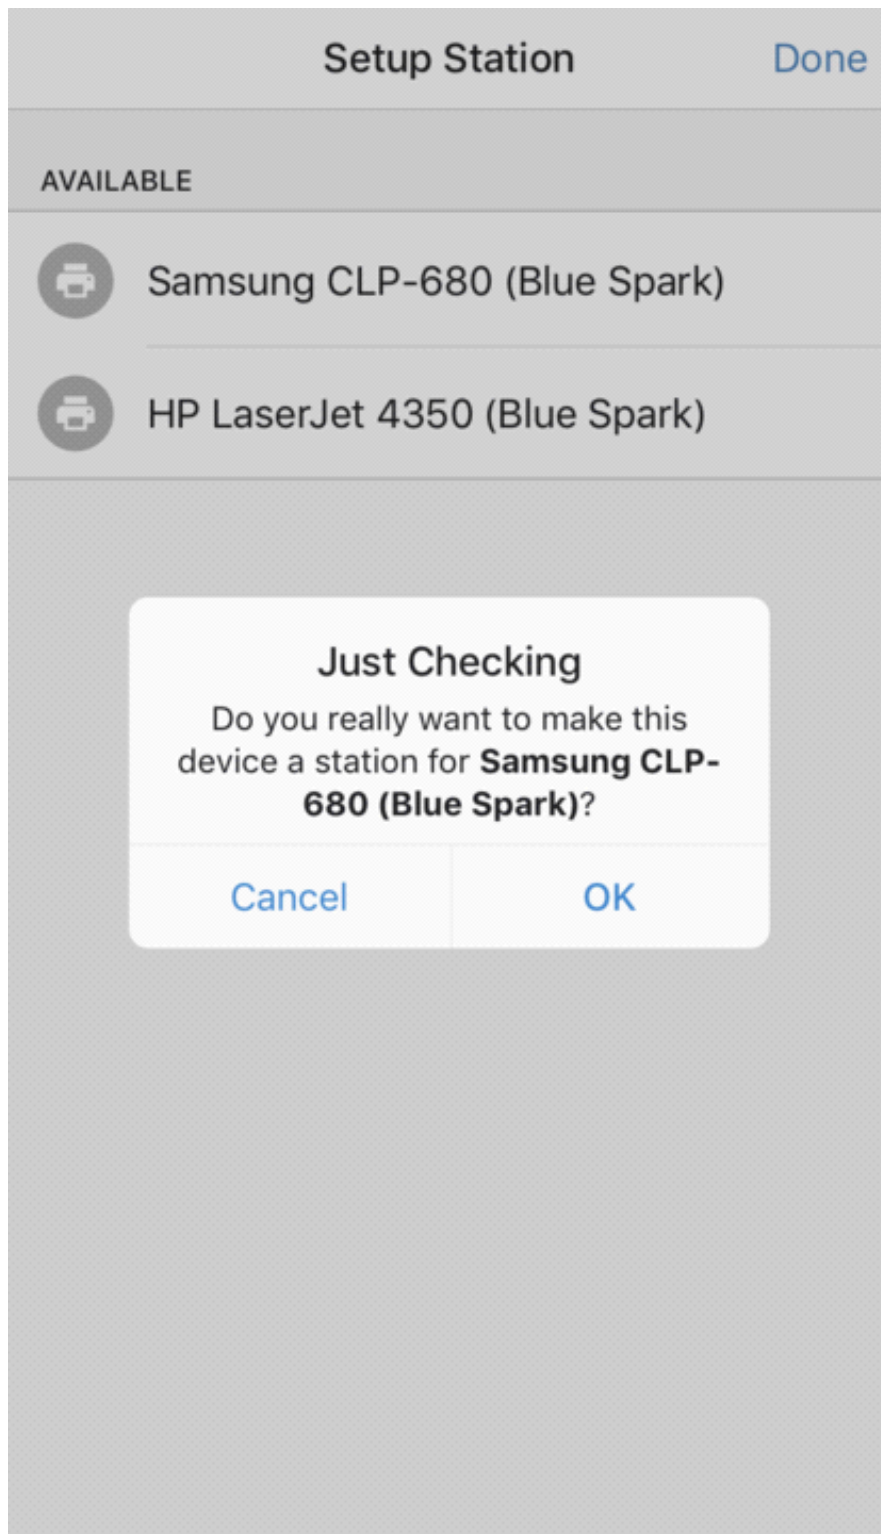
Setup Station

Done

AVAILABLE

Samsung CLP-680 (Blue Spark)

HP LaserJet 4350 (Blue Spark)

Just Checking

Do you really want to make this device a station for **Samsung CLP-680 (Blue Spark)**?

Cancel

OK